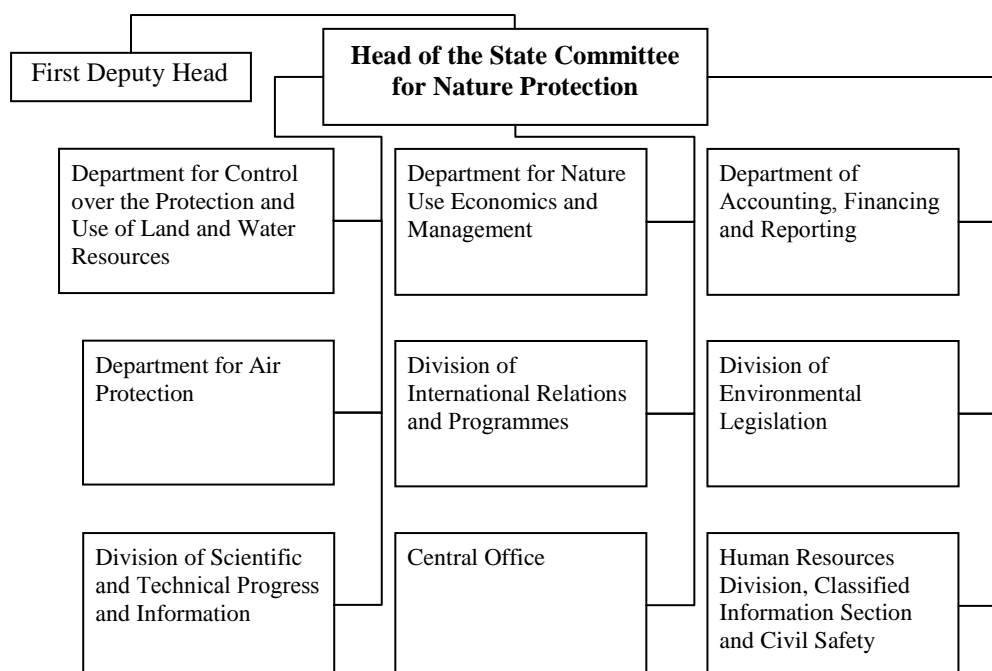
First Deputy Head

**Head of the State Committee for Nature Protection**

Department for Control over the Protection and Use of Land and Water Resources

Department for Nature Use Economics and Management

Department of Accounting, Financing and Reporting

Department for Air Protection

Division of International Relations and Programmes

Division of Environmental Legislation

Division of Scientific and Technical Progress and Information

Central Office

Human Resources Division, Classified Information Section and Civil Safety